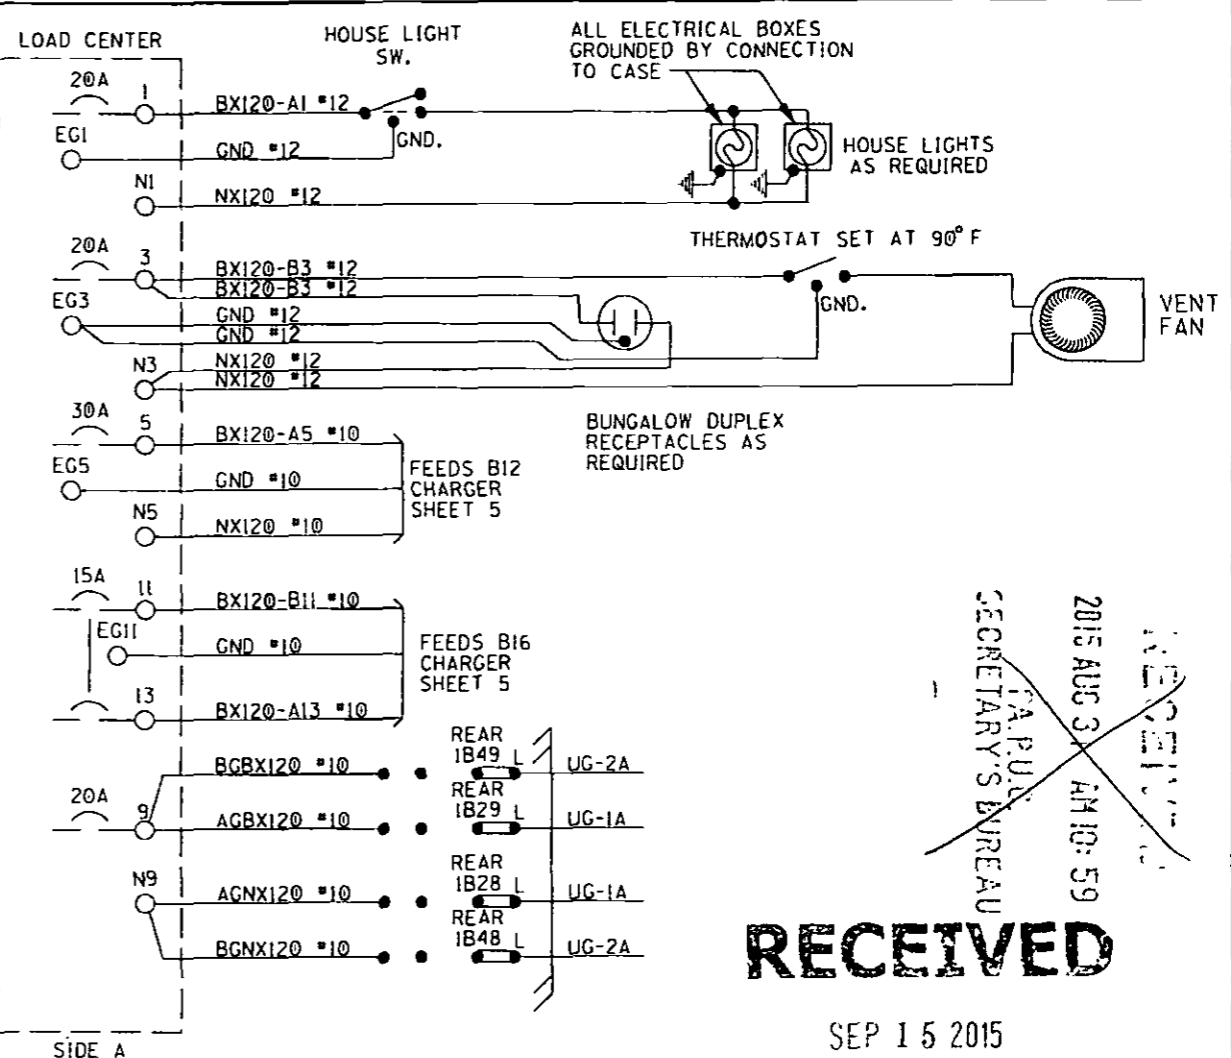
LOAD CENTER

HOUSE LIGHT SW.

ALL ELECTRICAL BOXES GROUNDED BY CONNECTION TO CASE

20A
1
BX120-A1 #12
EG1
GND #12
GND.
N1
NX120 #12

HOUSE LIGHTS AS REQUIRED

THERMOSTAT SET AT 90° F

20A
3
BX120-B3 #12
BX120-B3 #12
EG3
GND #12
GND #12
N3
NX120 #12
NX120 #12
GND.

VENT FAN

BUNGALOW DUPLEX RECEPTACLES AS REQUIRED

30A
5
BX120-A5 #10
EG5
GND #10
N5
NX120 #10
FEEDS B12 CHARGER SHEET 5

15A
11
BX120-B11 #10
EG11
GND #10
13
BX120-A13 #10
FEEDS B16 CHARGER SHEET 5

20A
9
BGBX120 #10
AGBX120 #10
N9
AGNX120 #10
BGNX120 #10

REAR 1B49 L
UG-2A
REAR 1B29 L
UG-1A
REAR 1B28 L
UG-1A
REAR 1B48 L
UG-2A

SIDE A

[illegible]
2015 AUG 31 AM 10: 59
PA.P.U.C.
SECRETARY'S BUREAU

RECEIVED

SEP 1 5 2015